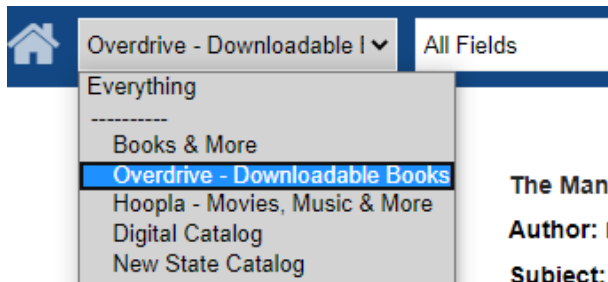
Overdrive - Downloadable I

All Fields

Everything

----------

Books & More

Overdrive - Downloadable Books

Hoopla - Movies, Music & More

Digital Catalog

New State Catalog

The Man

Author: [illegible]

Subject: